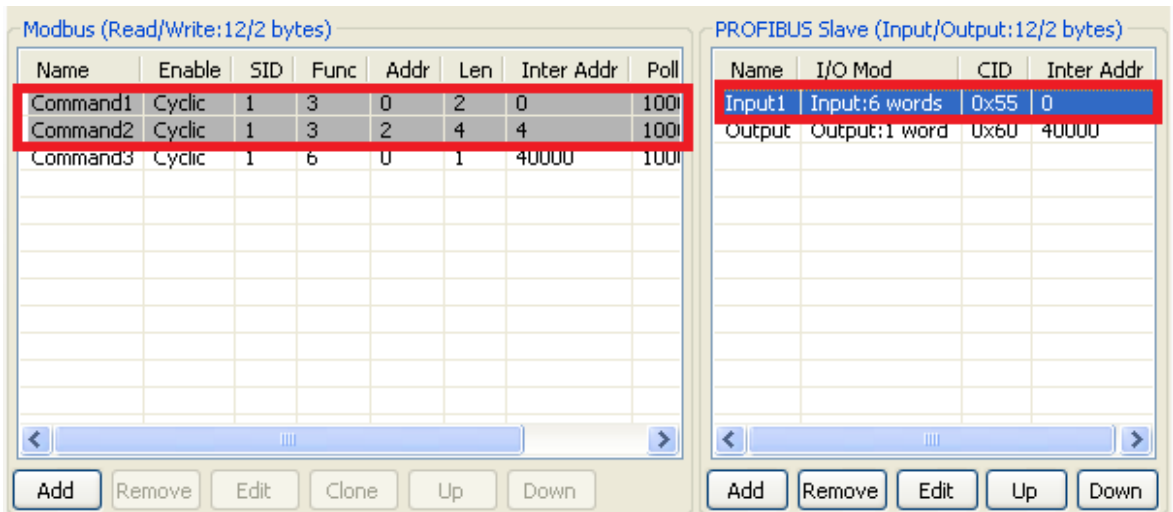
Modbus (Read/Write:12/2 bytes)

| Name | Enable | SID | Func | Addr | Len | Inter Addr | Poll |
|---|---|---|---|---|---|---|---|
| Command1 | Cyclic | 1 | 3 | 0 | 2 | 0 | 100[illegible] |
| Command2 | Cyclic | 1 | 3 | 2 | 4 | 4 | 100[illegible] |
| Command3 | Cyclic | 1 | 6 | 0 | 1 | 40000 | 100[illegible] |

Add Remove Edit Clone Up Down

PROFIBUS Slave (Input/Output:12/2 bytes)

| Name | I/O Mod | CID | Inter Addr |
|---|---|---|---|
| Input1 | Input:6 words | 0x55 | 0 |
| Output | Output:1 word | 0x60 | 40000 |

Add Remove Edit Up Down